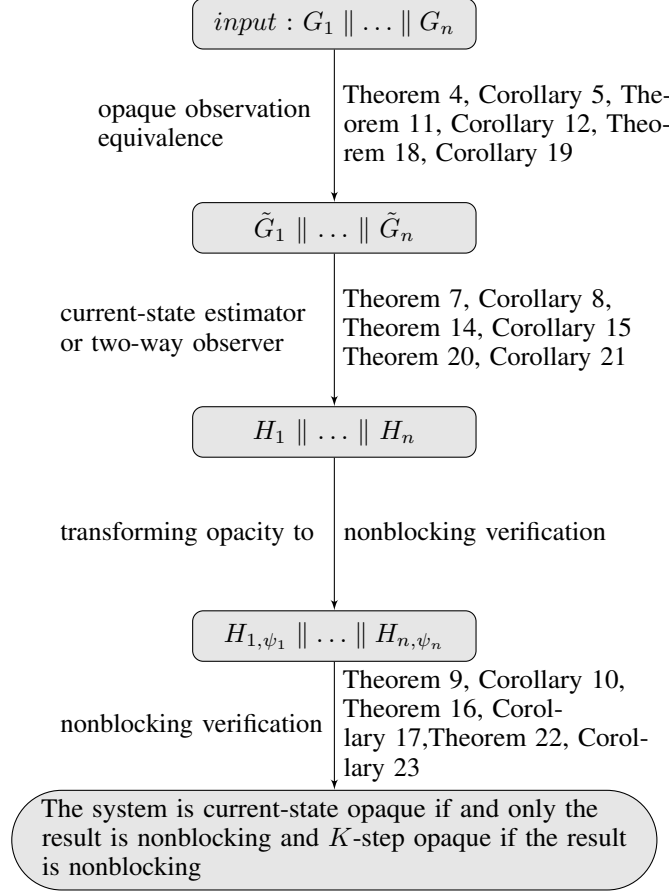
$input : G_1 \parallel \ldots \parallel G_n$

opaque observation equivalence

Theorem 4, Corollary 5, Theorem 11, Corollary 12, Theorem 18, Corollary 19

$\tilde{G}_1 \parallel \ldots \parallel \tilde{G}_n$

current-state estimator or two-way observer

Theorem 7, Corollary 8, Theorem 14, Corollary 15 Theorem 20, Corollary 21

$H_1 \parallel \ldots \parallel H_n$

transforming opacity to

nonblocking verification

$H_{1,\psi_1} \parallel \ldots \parallel H_{n,\psi_n}$

nonblocking verification

Theorem 9, Corollary 10, Theorem 16, Corollary 17,Theorem 22, Corollary 23

The system is current-state opaque if and only the result is nonblocking and $K$-step opaque if the result is nonblocking